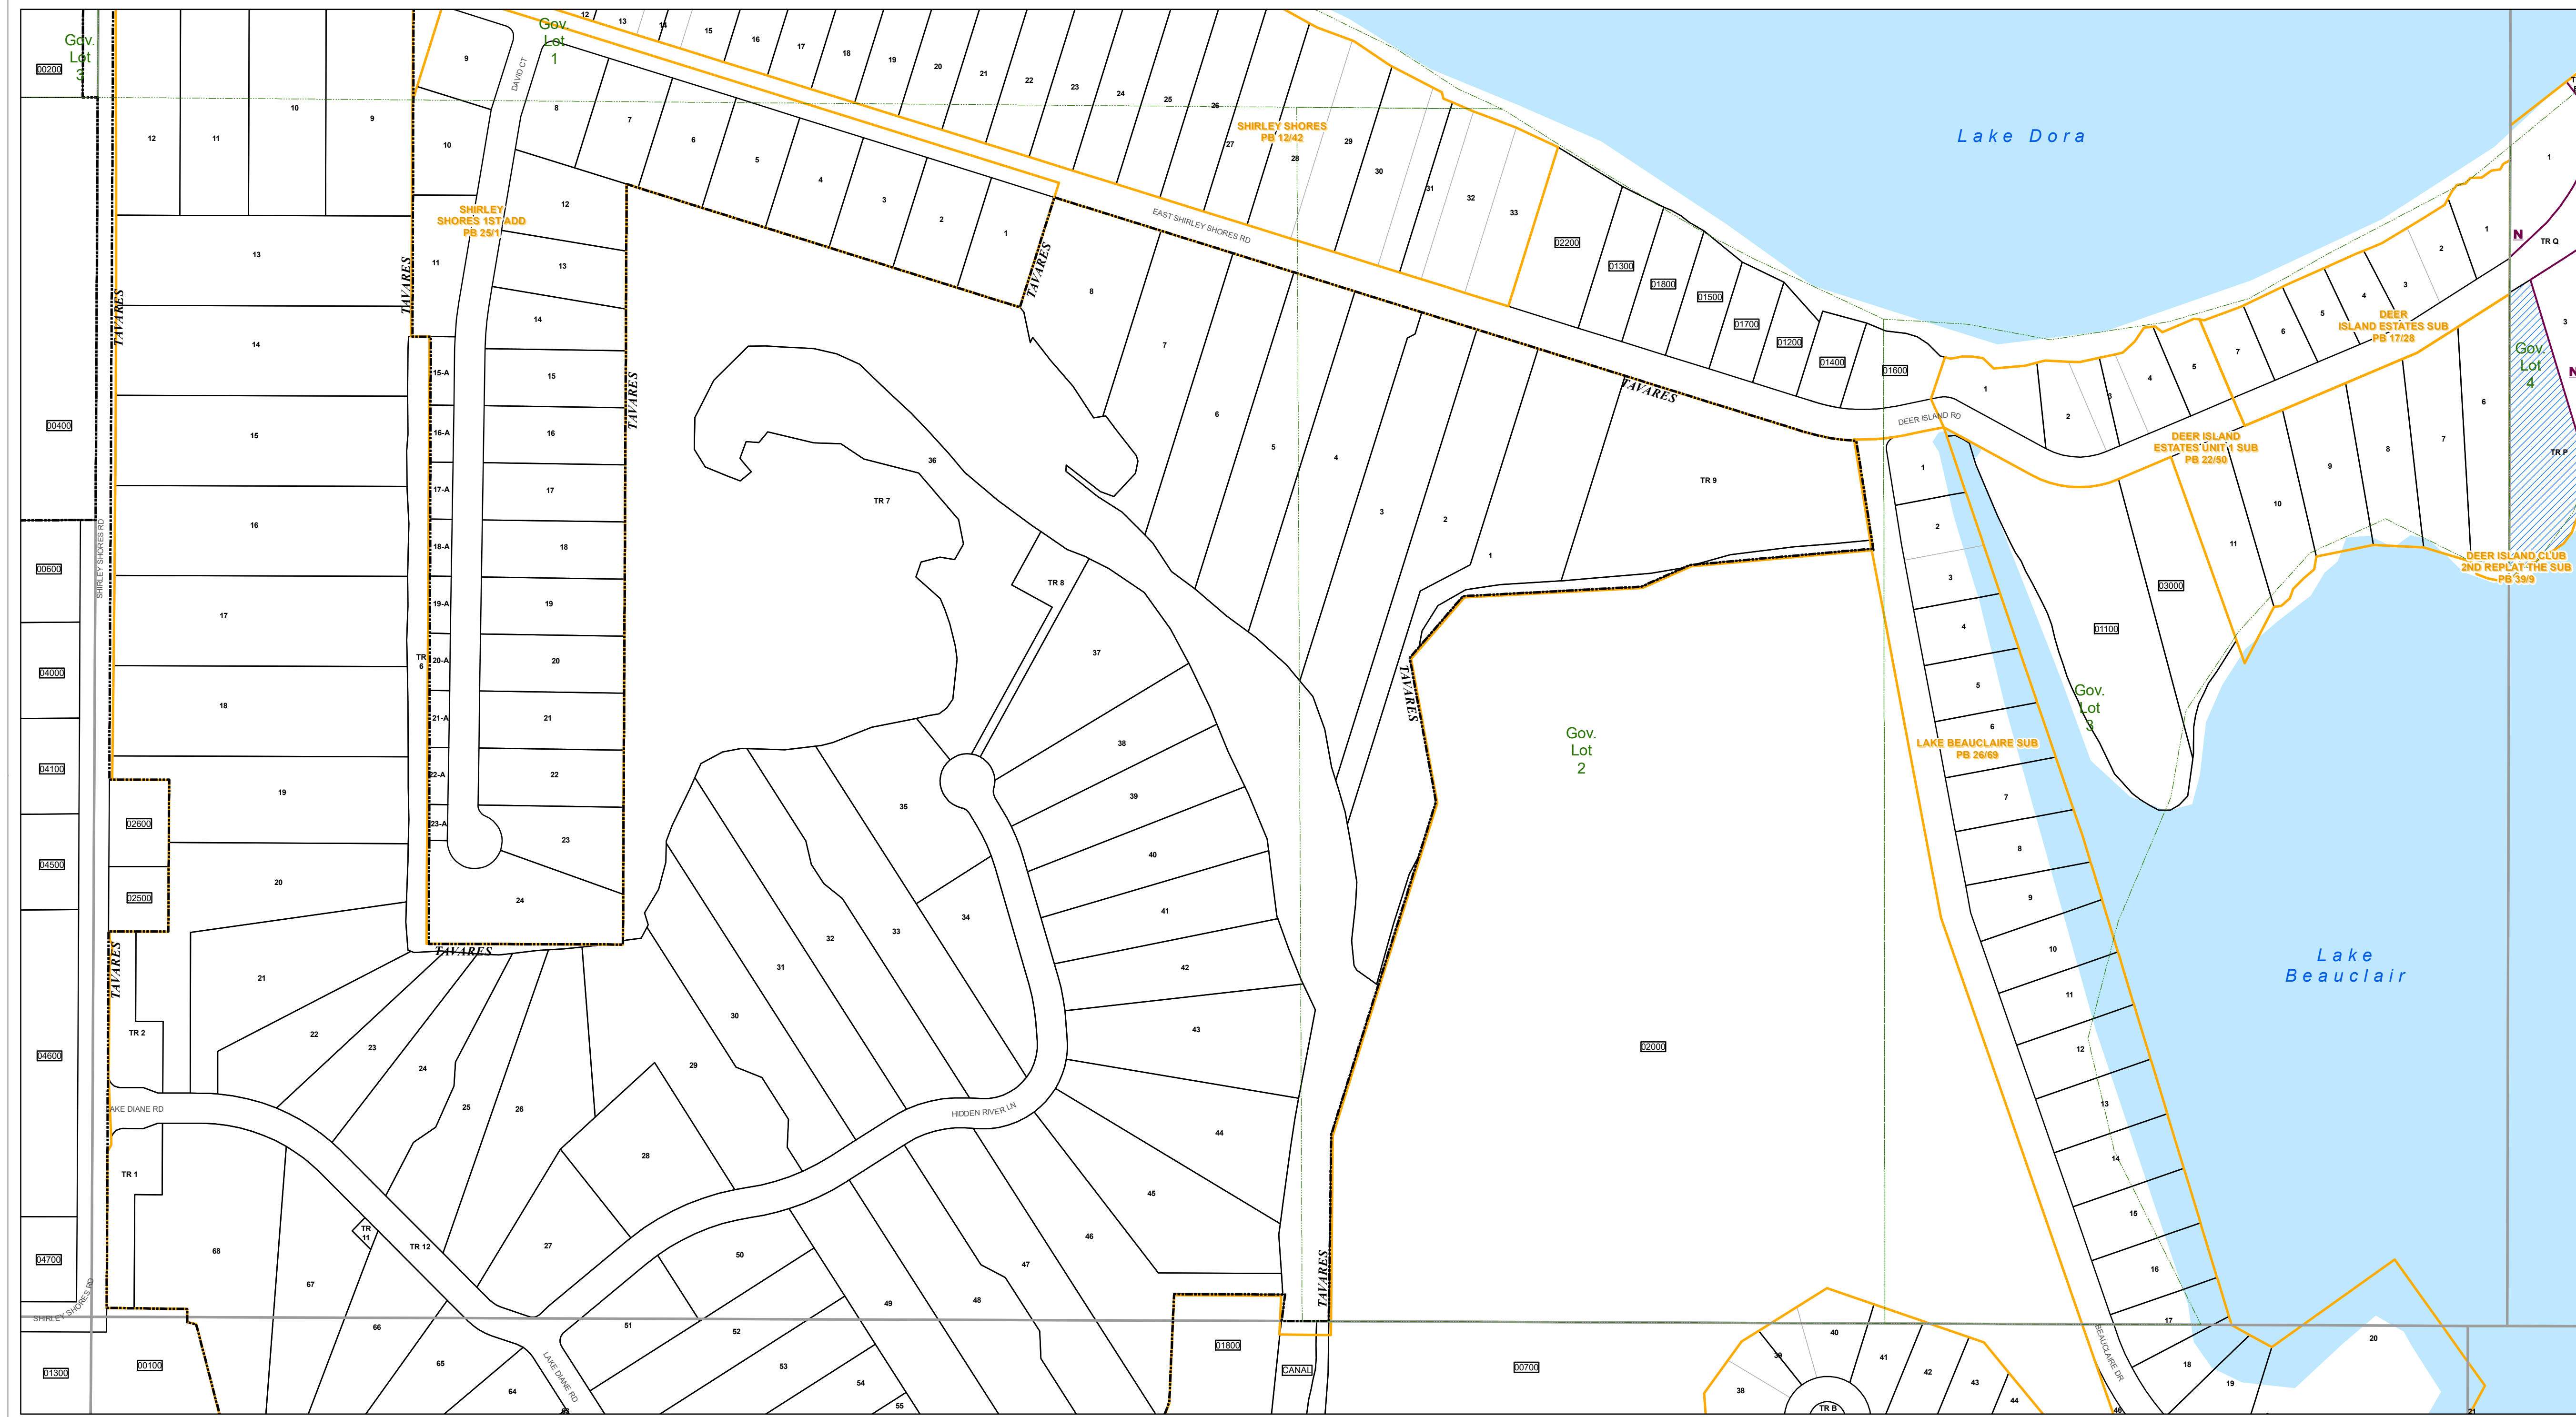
Gov. Lot 3
00200
Gov. Lot 1
12 13 14 15 16 17 18 19 20 21 22 23 24 25 26
9
DAVID CT
8 7 6 5 4 3 2 1
10 9 12 11
10
SHIRLEY SHORES PB 12/42
27 28 29 30 31 32 33
Lake Dora
SHIRLEY SHORES 1ST ADD PB 25/1
12
EAST SHIRLEY SHORES RD
13
11
TAVARES
TAVARES
02200
01300
01800
01500
01700
01200
01400
01600
1
N
TR Q
1 2 3 4 5 6 7
DEER ISLAND ESTATES SUB PB 17/28
Gov. Lot 4
N
3
14
8
7
13
15-A
15
16-A
16
17-A
17
18-A
18
19-A
19
TR 6
20-A
20
21-A
21
22-A
22
23-A
23
24
14
15
16
17
18
19
20
21
22
23
24
25
26
00400
00600
04000
04100
02600
04500
02500
04600
04700
01300
00100
SHIRLEY SHORES RD
36
TR 7
TR 8
37
38
39
40
41
42
43
44
45
46
47
48
49
35
34
33
32
31
30
29
28
27
50
51
52
53
54
55
6
5
4
3
2
1
TR 9
TAVARES
DEER ISLAND RD
1
2
3
4
5
DEER ISLAND ESTATES UNIT 1 SUB PB 22/50
6
7
8
9
10
11
03000
01100
Gov. Lot 3
DEER ISLAND CLUB 2ND REPLAT-THE SUB PB 39/9
TR P
Gov. Lot 2
02000
LAKE BEAUCLAIRE SUB PB 26/69
1 2 3 4 5 6 7 8 9 10 11 12 13 14 15 16 17 18 19 20
Lake Beauclair
TR 2
LAKE DIANE RD
HIDDEN RIVER LN
TR 1
68
67
66
65
64
TR 11
TR 12
SHIRLEY SHORES RD
LAKE DIANE RD
TAVARES
TAVARES
TAVARES
01800
CANAL
00700
38 39 40 41 42 43 44
TR B
BEAUCLAIRE DR